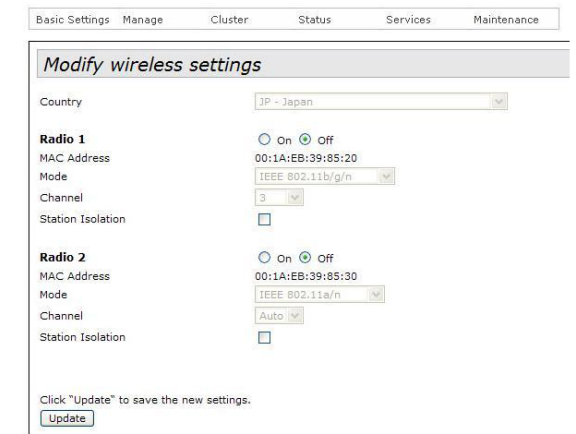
Basic Settings Manage Cluster Status Services Maintenance

Modify wireless settings

Country JP - Japan

Radio 1 On Off
MAC Address 00:1A:EB:39:85:20
Mode IEEE 802.11b/g/n
Channel 3
Station Isolation

Radio 2 On Off
MAC Address 00:1A:EB:39:85:30
Mode IEEE 802.11a/n
Channel Auto
Station Isolation

Click "Update" to save the new settings.
Update